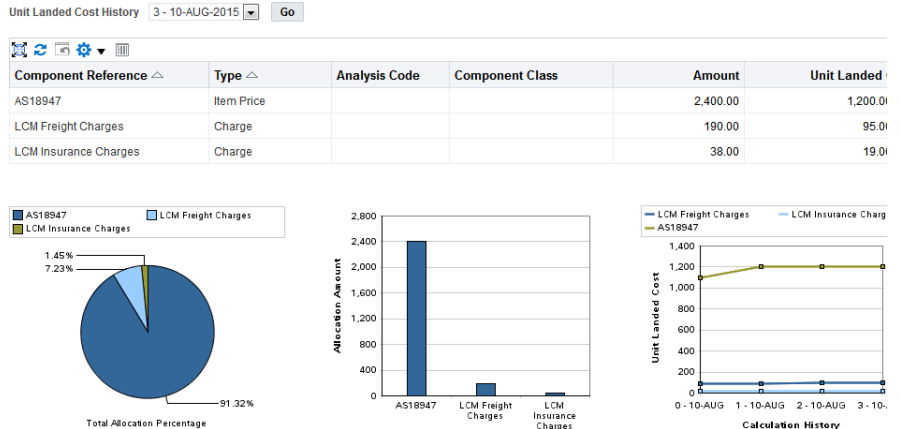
Unit Landed Cost History 3 - 10-AUG-2015 Go

| Component Reference | Type | Analysis Code | Component Class | Amount | Unit Landed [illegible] |
|---|---|---|---|---|---|
| AS18947 | Item Price | | | 2,400.00 | 1,200.0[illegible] |
| LCM Freight Charges | Charge | | | 190.00 | 95.0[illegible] |
| LCM Insurance Charges | Charge | | | 38.00 | 19.0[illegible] |

AS18947
LCM Freight Charges
LCM Insurance Charges

1.45%
7.23%
91.32%
Total Allocation Percentage

Allocation Amount
2,800
2,400
2,000
1,600
1,200
800
400
0
AS18947
LCM Freight Charges
LCM Insurance Charges

LCM Freight Charges
LCM Insurance Charg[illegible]
AS18947
Unit Landed Cost
1,400
1,200
1,000
800
600
400
200
0
0 - 10-AUG
1 - 10-AUG
2 - 10-AUG
3 - 10-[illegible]
Calculation History